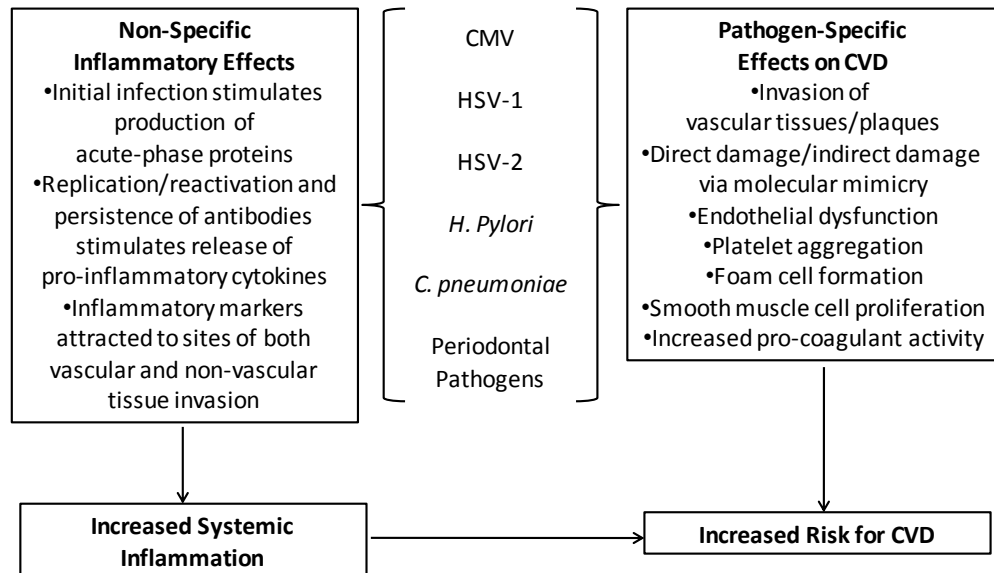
**Non-Specific Inflammatory Effects**
•Initial infection stimulates production of acute-phase proteins
•Replication/reactivation and persistence of antibodies stimulates release of pro-inflammatory cytokines
•Inflammatory markers attracted to sites of both vascular and non-vascular tissue invasion

CMV

HSV-1

HSV-2

*H. Pylori*

*C. pneumoniae*

Periodontal Pathogens

**Pathogen-Specific Effects on CVD**
•Invasion of vascular tissues/plaques
•Direct damage/indirect damage via molecular mimicry
•Endothelial dysfunction
•Platelet aggregation
•Foam cell formation
•Smooth muscle cell proliferation
•Increased pro-coagulant activity

**Increased Systemic Inflammation**

**Increased Risk for CVD**